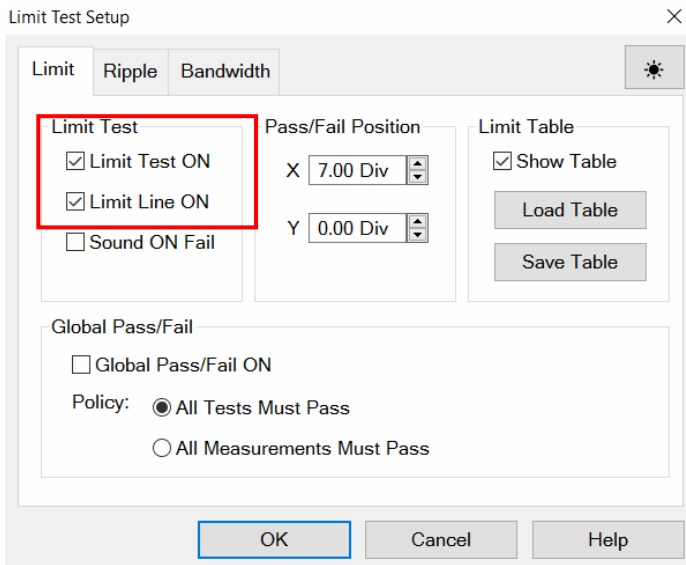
Limit Test Setup

×

Limit

Ripple

Bandwidth

Limit Test

Limit Test ON

Limit Line ON

Sound ON Fail

Pass/Fail Position

X 7.00 Div

Y 0.00 Div

Limit Table

Show Table

Load Table

Save Table

Global Pass/Fail

Global Pass/Fail ON

Policy: All Tests Must Pass

All Measurements Must Pass

OK

Cancel

Help